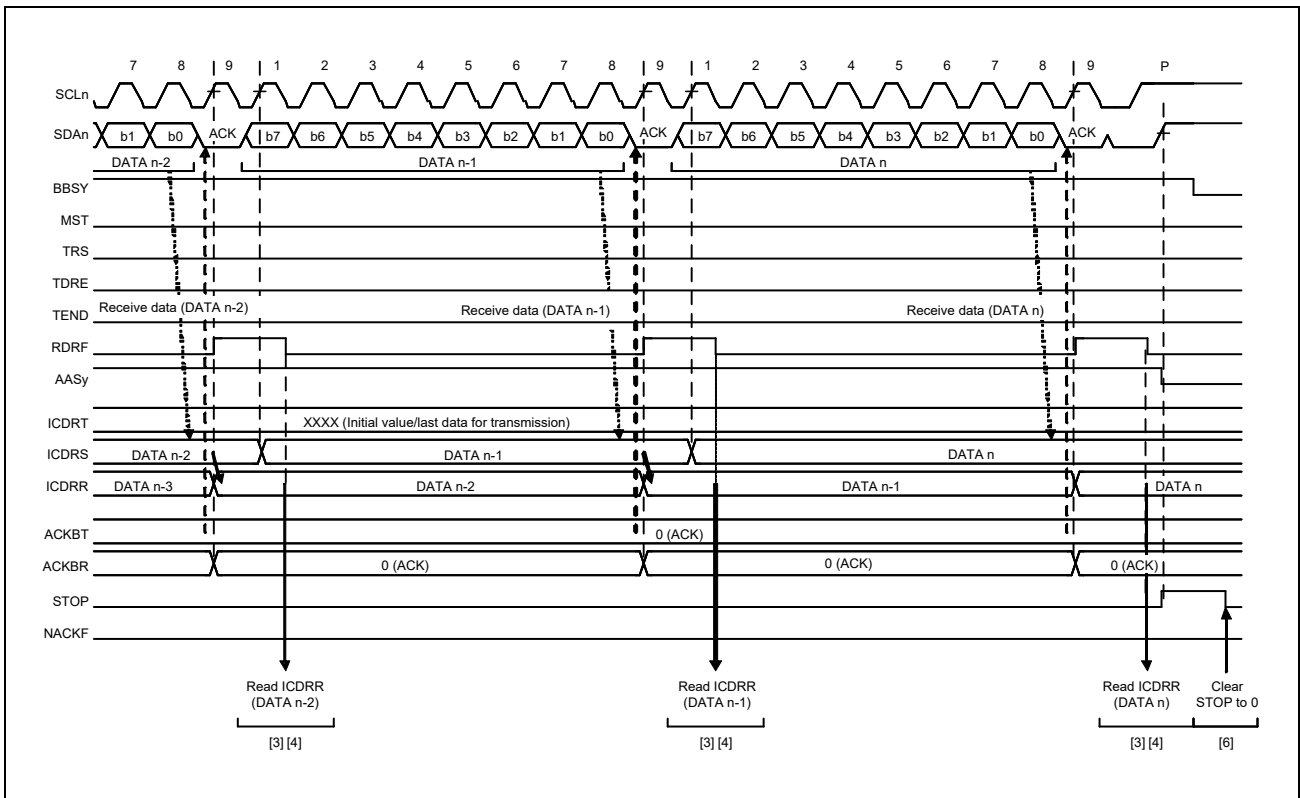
7 8 9 1 2 3 4 5 6 7 8 9 1 2 3 4 5 6 7 8 9 P

SCLn

SDAn b1 b0 ACK b7 b6 b5 b4 b3 b2 b1 b0 ACK b7 b6 b5 b4 b3 b2 b1 b0 ACK

DATA n-2 DATA n-1 DATA n

BBSY

MST

TRS

TDRE

TEND Receive data (DATA n-2) Receive data (DATA n-1) Receive data (DATA n)

RDRF

AASy

ICDRT XXXX (Initial value/last data for transmission)

ICDRS DATA n-2 DATA n-1 DATA n

ICDRR DATA n-3 DATA n-2 DATA n-1 DATA n

ACKBT 0 (ACK)

ACKBR 0 (ACK) 0 (ACK) 0 (ACK)

STOP

NACKF

Read ICDRR (DATA n-2)

[3] [4]

Read ICDRR (DATA n-1)

[3] [4]

Read ICDRR (DATA n)

[3] [4]

Clear STOP to 0

[6]